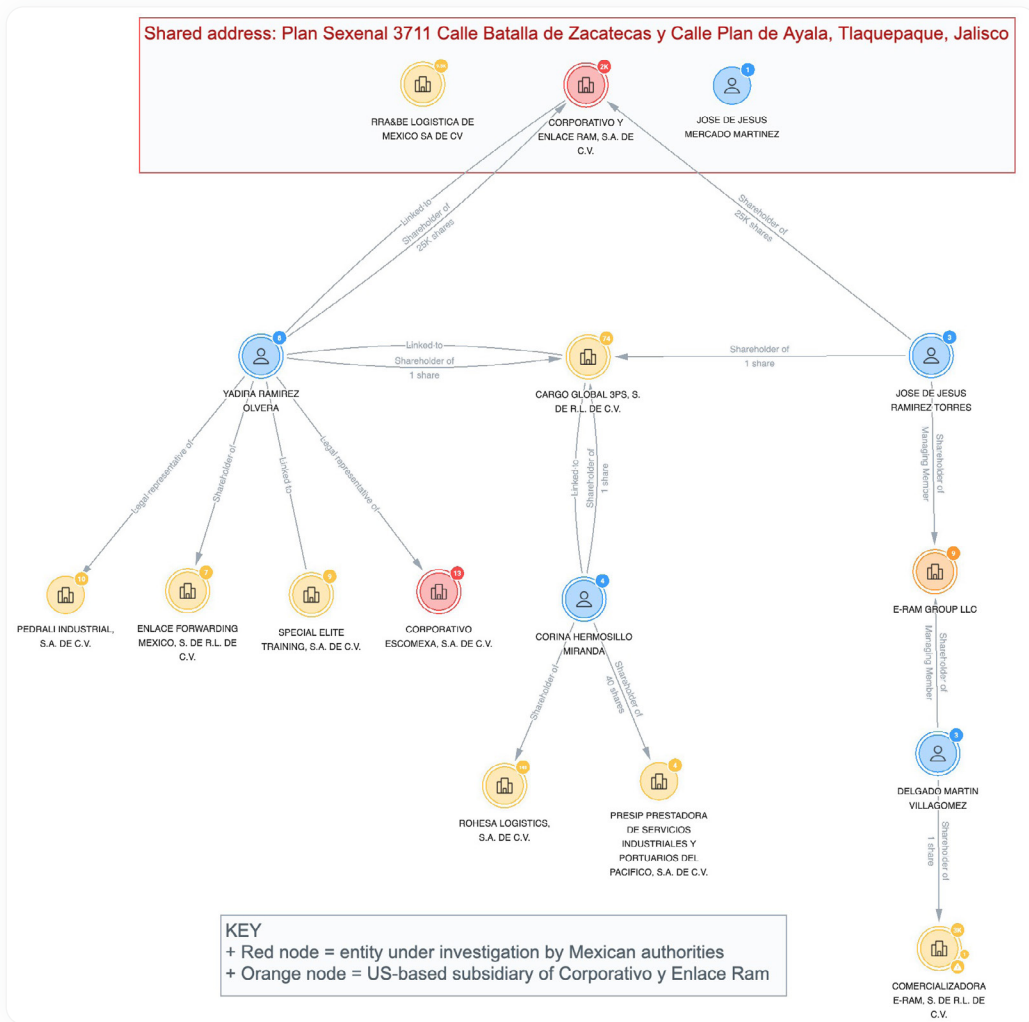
Shared address: Plan Sexenal 3711 Calle Batalla de Zacatecas y Calle Plan de Ayala, Tlaquepaque, Jalisco

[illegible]
RRA&BE LOGISTICA DE MEXICO SA DE CV

2K
CORPORATIVO Y ENLACE RAM, S.A. DE C.V.

1
JOSE DE JESUS MERCADO MARTINEZ

Linked to
Shareholder of 25K shares

Shareholder of 25K shares

6
YADIRA RAMIREZ OLVERA

Linked to
Shareholder of 1 share

74
CARGO GLOBAL 3PS, S. DE R.L. DE C.V.

Shareholder of 1 share

3
JOSE DE JESUS RAMIREZ TORRES

Legal representative of
Shareholder of
Linked to
Legal representative of

Linked to
Shareholder of 1 share

Managing Member
Shareholder of

10
PEDRALI INDUSTRIAL, S.A. DE C.V.

7
ENLACE FORWARDING MEXICO, S. DE R.L. DE C.V.

5
SPECIAL ELITE TRAINING, S.A. DE C.V.

13
CORPORATIVO ESCOMEXA, S.A. DE C.V.

4
CORINA HERMOSILLO MIRANDA

9
E-RAM GROUP LLC

Shareholder of
Managing Member

Shareholder of
Shareholder of 40 shares

3
DELGADO MARTIN VILLAGOMEZ

Shareholder of 1 share

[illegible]
ROHESA LOGISTICS, S.A. DE C.V.

4
PRESIP PRESTADORA DE SERVICIOS INDUSTRIALES Y PORTUARIOS DEL PACIFICO, S.A. DE C.V.

KEY
+ Red node = entity under investigation by Mexican authorities
+ Orange node = US-based subsidiary of Corporativo y Enlace Ram

2K
COMERCIALIZADORA E-RAM, S. DE R.L. DE C.V.